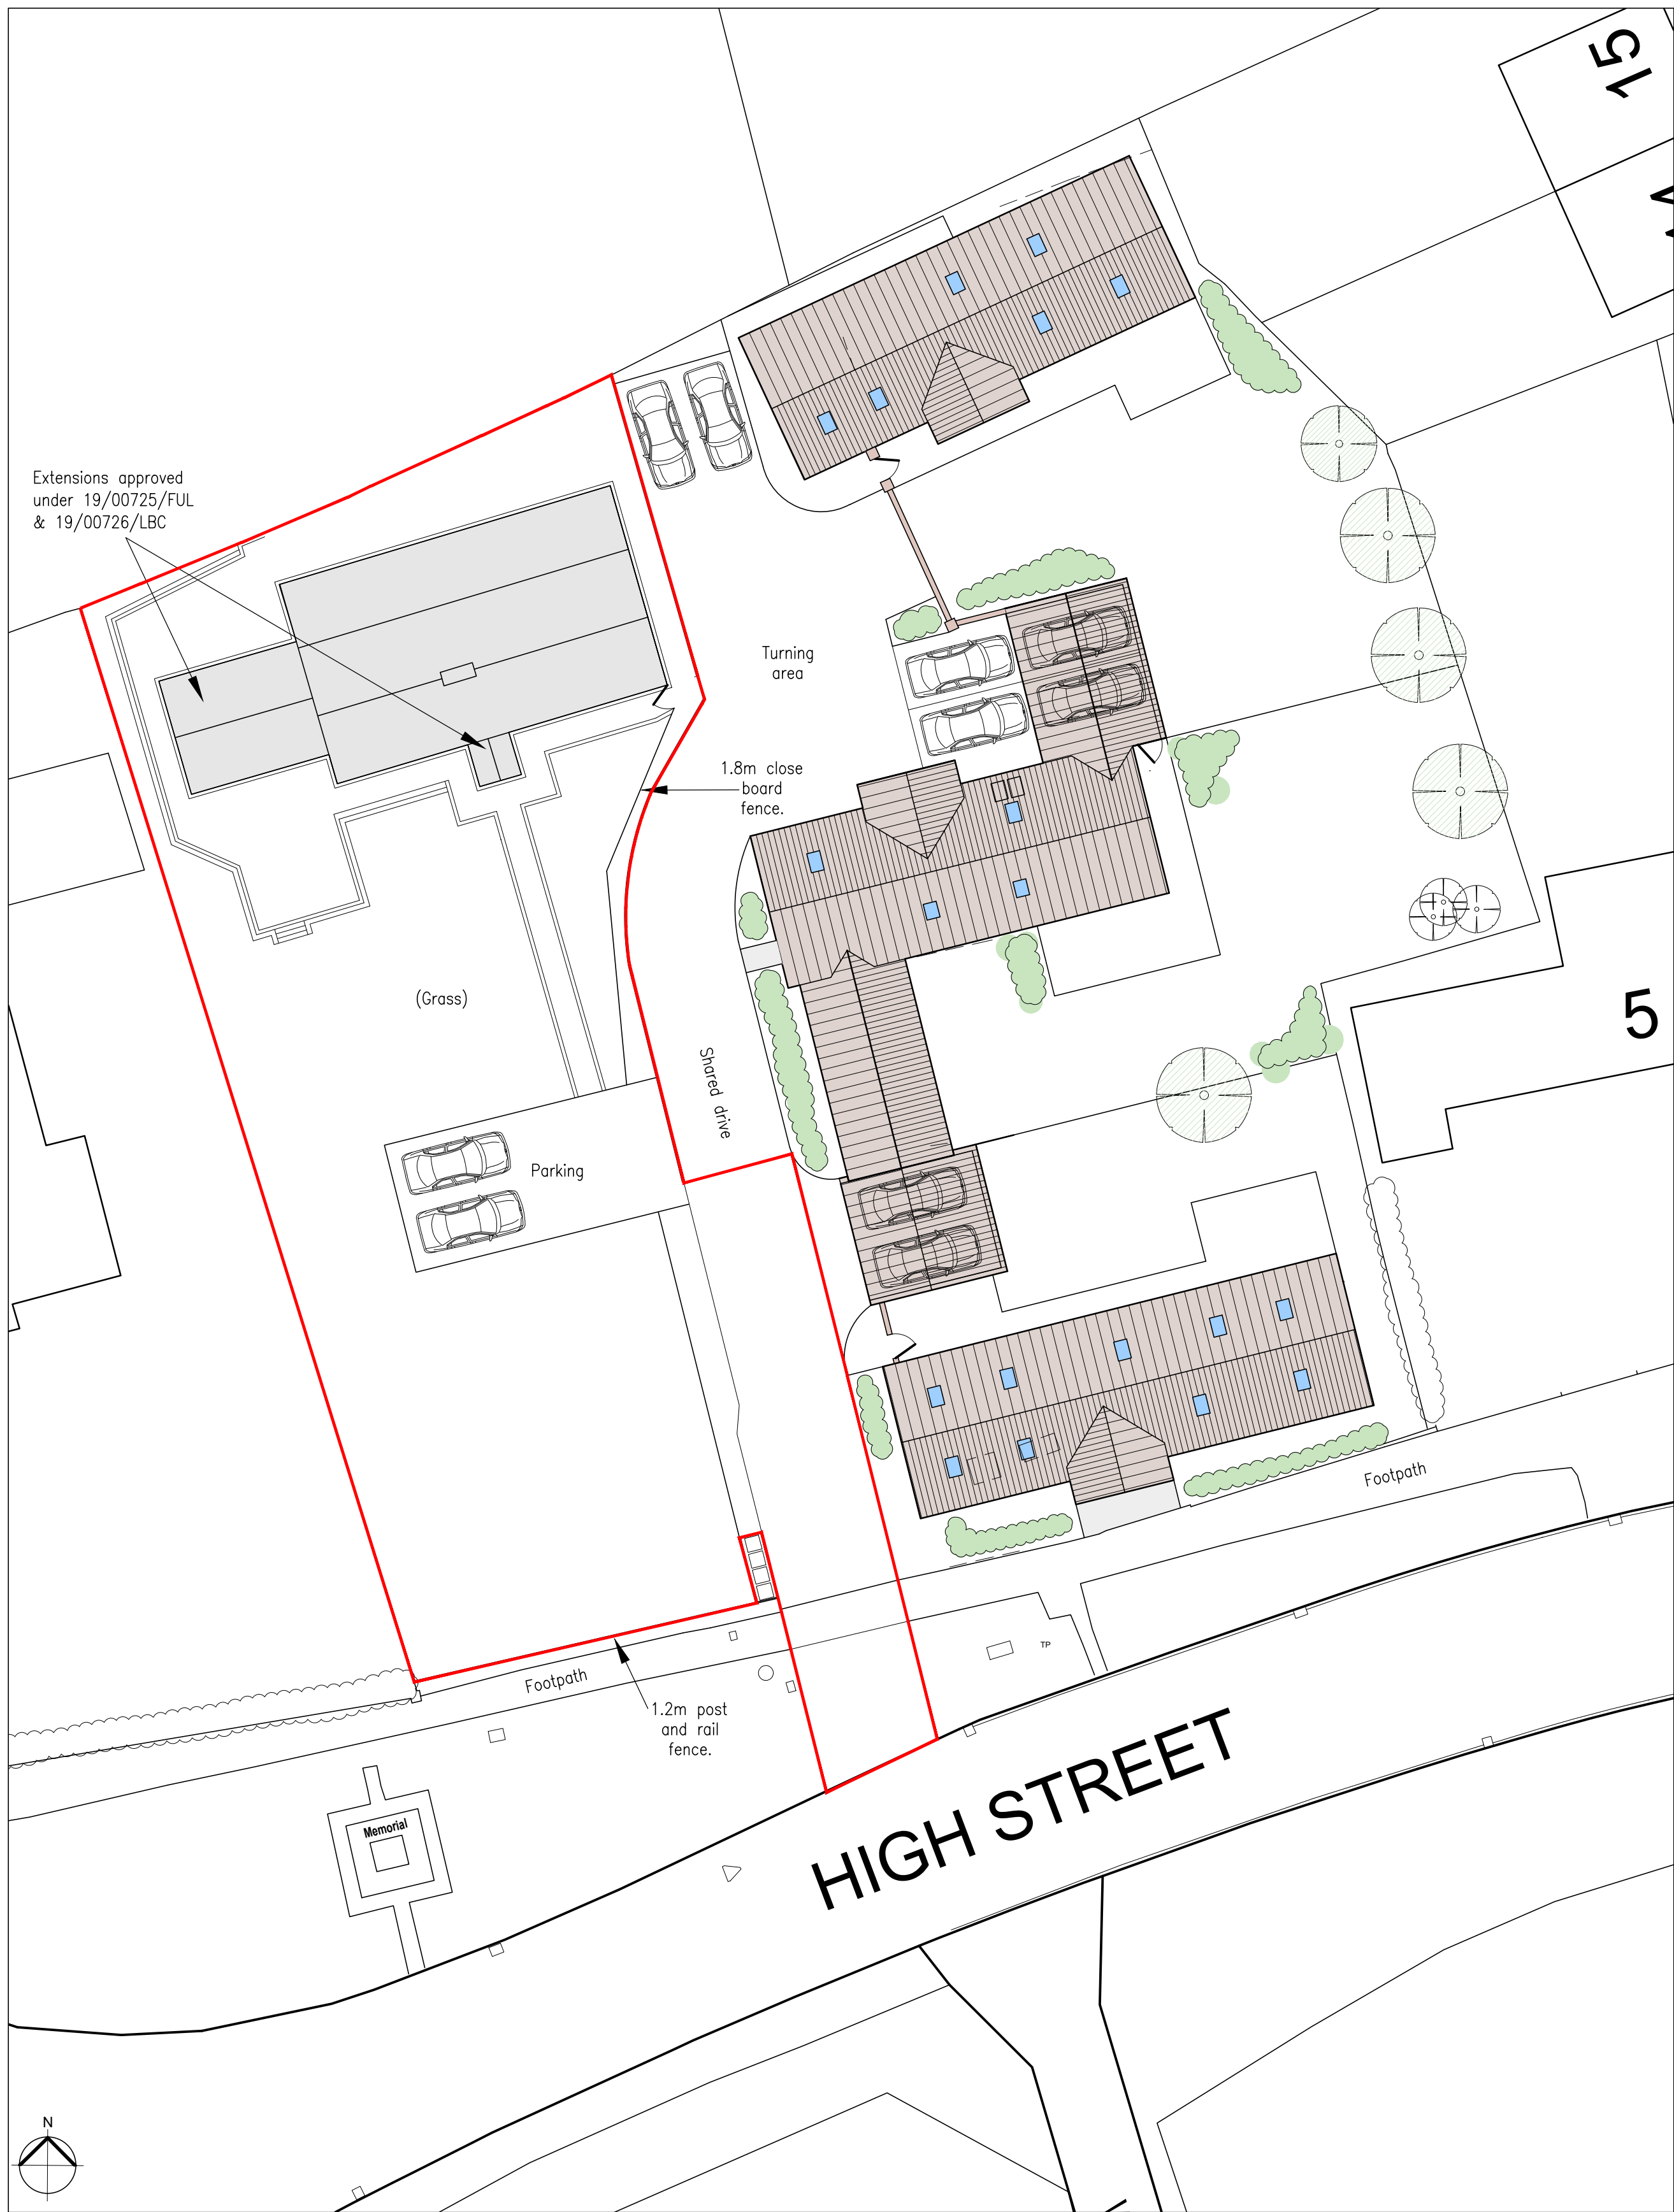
15

Extensions approved under 19/00725/FUL & 19/00726/LBC

Turning area

1.8m close board fence.

(Grass)

Shared drive

Parking

5

Footpath

Footpath

1.2m post and rail fence.

TP

Memorial

HIGH STREET

N